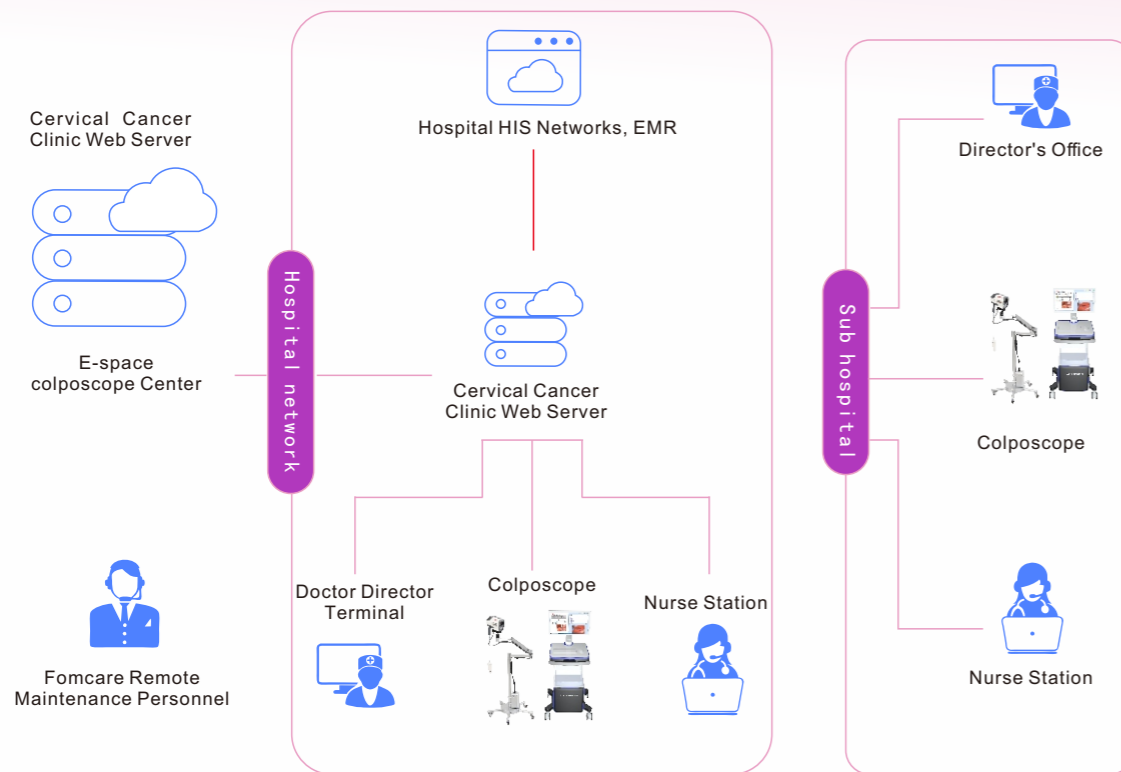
Cervical Cancer Clinic Web Server

E-space colposcope Center

Fomcare Remote Maintenance Personnel

Hospital network

Hospital HIS Networks, EMR

Cervical Cancer Clinic Web Server

Doctor Director Terminal

Colposcope

Nurse Station

Sub hospital

Director's Office

Colposcope

Nurse Station